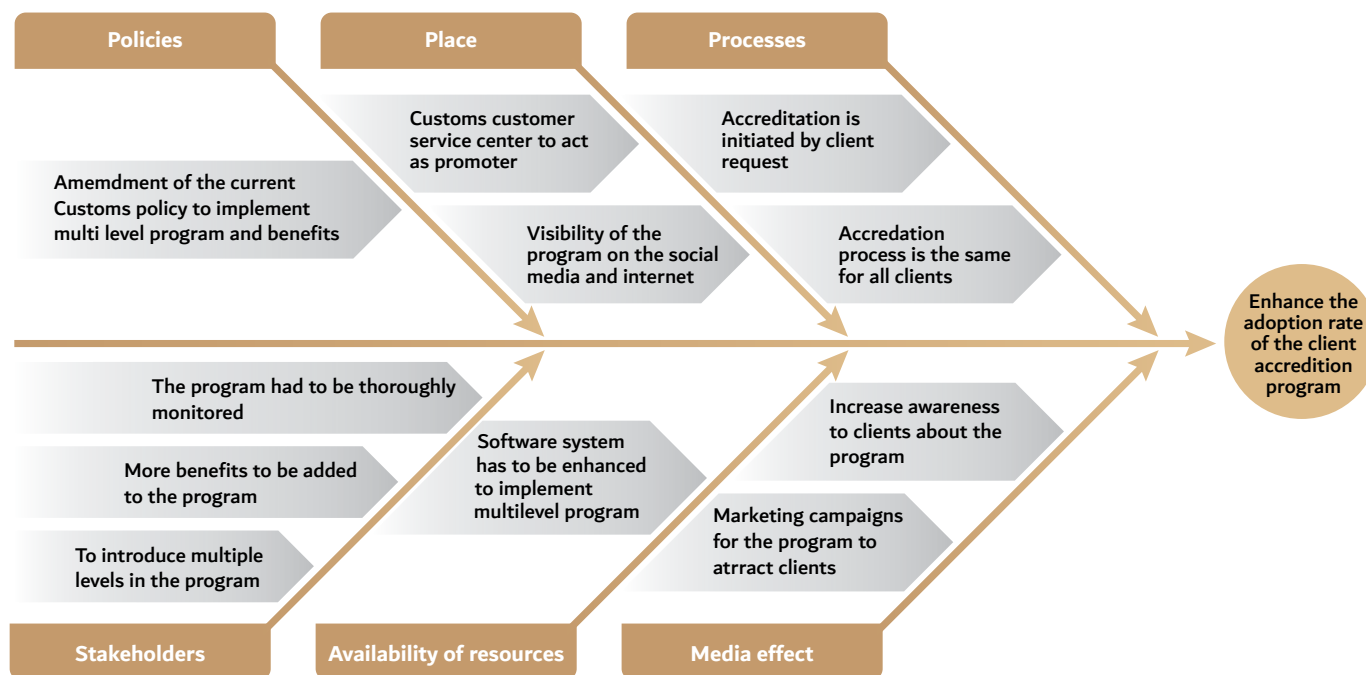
Policies

Place

Processes

Customs customer service center to act as promoter

Accreditation is initiated by client request

Amemdment of the current Customs policy to implement multi level program and benefits

Visibility of the program on the social media and internet

Accredation process is the same for all clients

Enhance the adoption rate of the client accredition program

The program had to be thoroughly monitored

Software system has to be enhanced to implement multilevel program

Increase awareness to clients about the program

More benefits to be added to the program

Marketing campaigns for the program to atrract clients

To introduce multiple levels in the program

Stakeholders

Availability of resources

Media effect